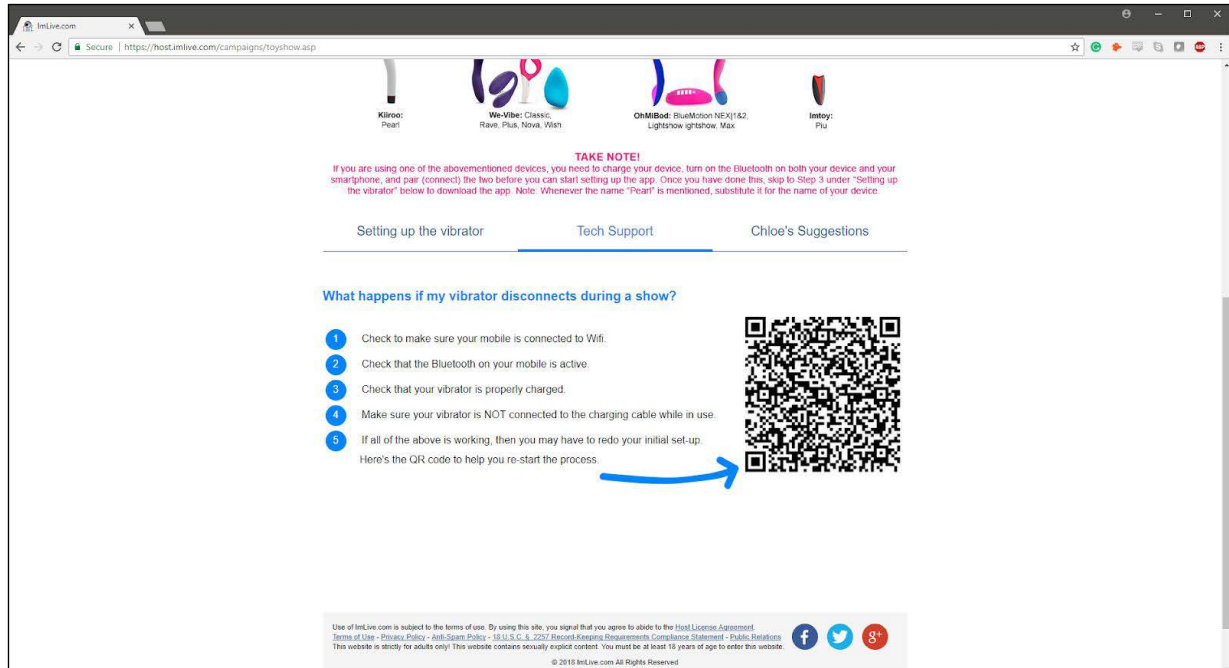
ImLive.com ×

← → C Secure | https://host.imlive.com/campaigns/toyshow.asp

Kiiroo: Pearl

We-Vibe: Classic, Rave, Plus, Nova, Wish

OhMiBod: BlueMotion NEX|1&2, Lightshow ightshow, Max

Imtoy: Plu

TAKE NOTE!
If you are using one of the abovementioned devices, you need to charge your device, turn on the Bluetooth on both your device and your smartphone, and pair (connect) the two before you can start setting up the app. Once you have done this, skip to Step 3 under "Setting up the vibrator" below to download the app. Note: Whenever the name "Pearl" is mentioned, substitute it for the name of your device.

Setting up the vibrator | Tech Support | Chloe's Suggestions

What happens if my vibrator disconnects during a show?

1 Check to make sure your mobile is connected to Wifi.

2 Check that the Bluetooth on your mobile is active.

3 Check that your vibrator is properly charged.

4 Make sure your vibrator is NOT connected to the charging cable while in use.

5 If all of the above is working, then you may have to redo your initial set-up.
Here's the QR code to help you re-start the process.

Use of ImLive.com is subject to the terms of use. By using this site, you signal that you agree to abide to the Host License Agreement.
Terms of Use - Privacy Policy - Anti-Spam Policy - 18 U.S.C. & 2257 Record-Keeping Requirements Compliance Statement - Public Relations
This website is strictly for adults only! This website contains sexually explicit content. You must be at least 18 years of age to enter this website.
© 2018 ImLive.com All Rights Reserved